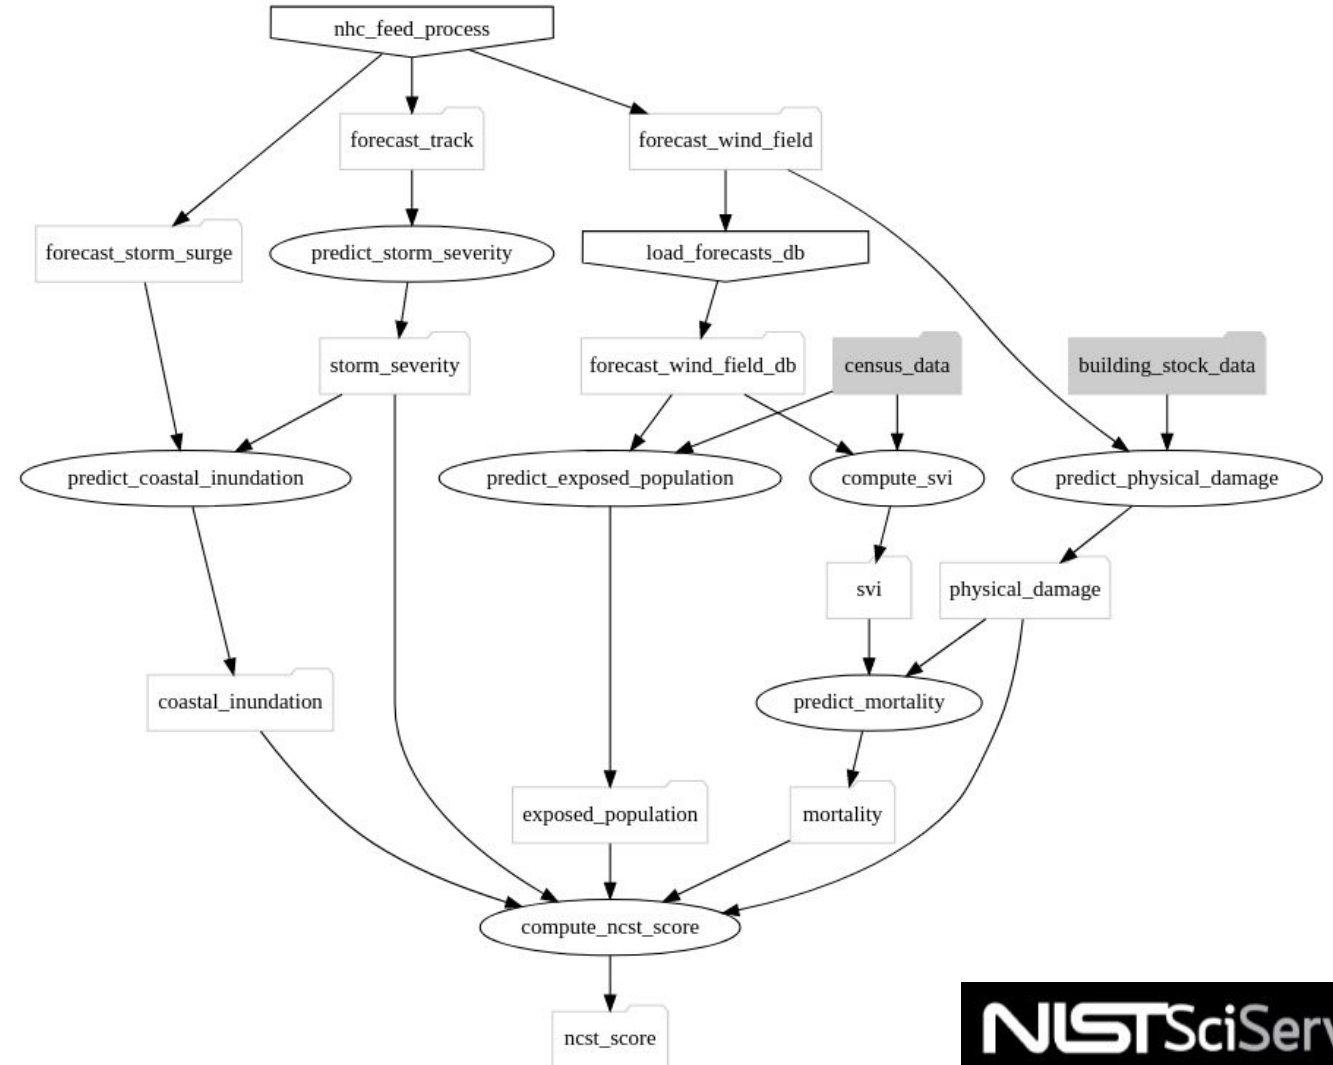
nhc_feed_process

forecast_track

forecast_wind_field

forecast_storm_surge

predict_storm_severity

load_forecasts_db

storm_severity

forecast_wind_field_db

census_data

building_stock_data

predict_coastal_inundation

predict_exposed_population

compute_svi

predict_physical_damage

svi

physical_damage

coastal_inundation

predict_mortality

exposed_population

mortality

compute_ncst_score

ncst_score

NISTSciServ